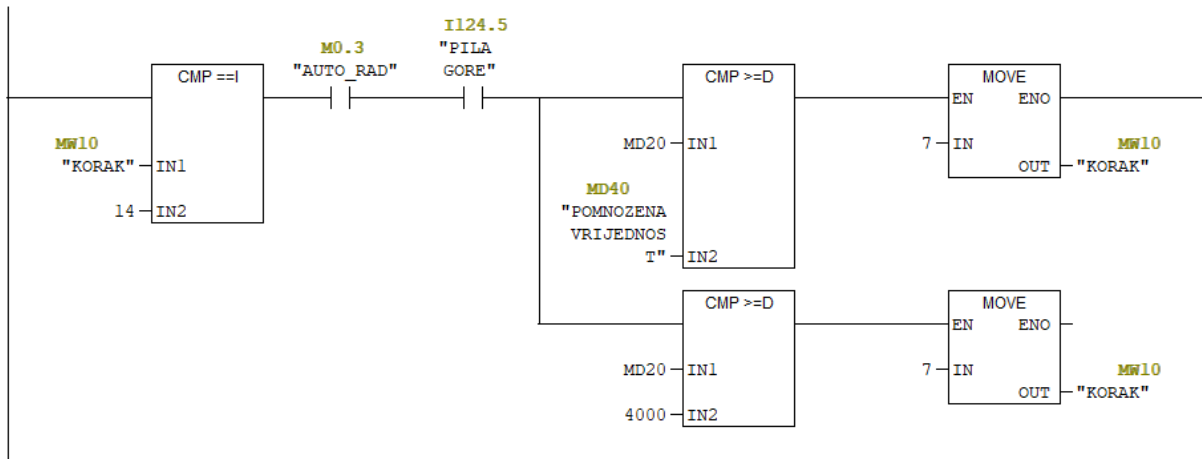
CMP ==I

MW10
"KORAK" IN1

14 IN2

M0.3
"AUTO_RAD"

I124.5
"PILA
GORE"

CMP >=D

MD20 IN1

MD40
"POMNOZENA
VRIJEDNOS
T" IN2

MOVE
EN ENO

7 IN

OUT "KORAK"
MW10

CMP >=D

MD20 IN1

4000 IN2

MOVE
EN ENO

7 IN

OUT "KORAK"
MW10